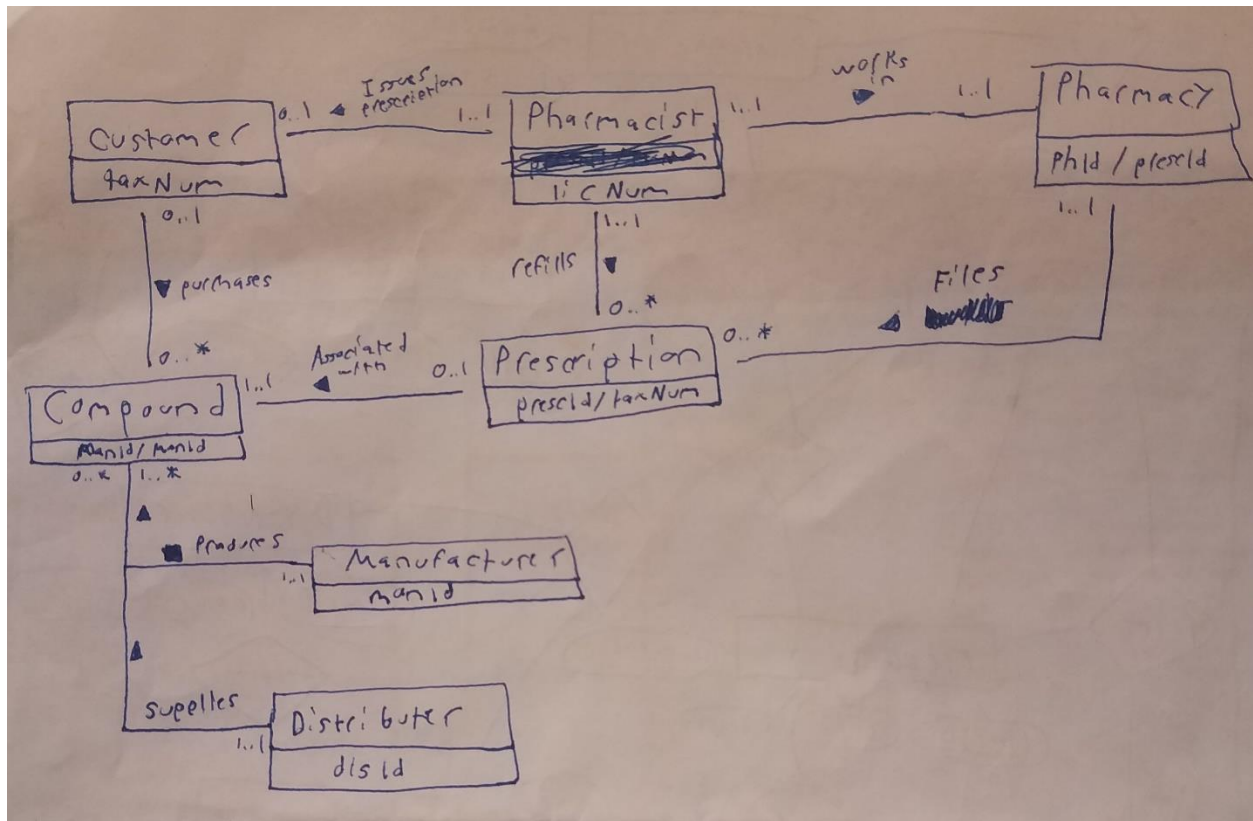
Customer
taxNum
0..1
Issues prescription
1..1
Pharmacist
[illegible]
licNum
1..1
works in
1..1
Pharmacy
PhId / presId
0..1
purchases
0..*
1..1
refills
0..*
1..1
Files
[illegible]
0..*
Compound
ManId / ManId
1..1
Associated with
0..1
Prescription
presId / taxNum
0..*
1..*
1
Produces
1..1
Manufacturer
manId
supplies
1..1
Distributer
disId